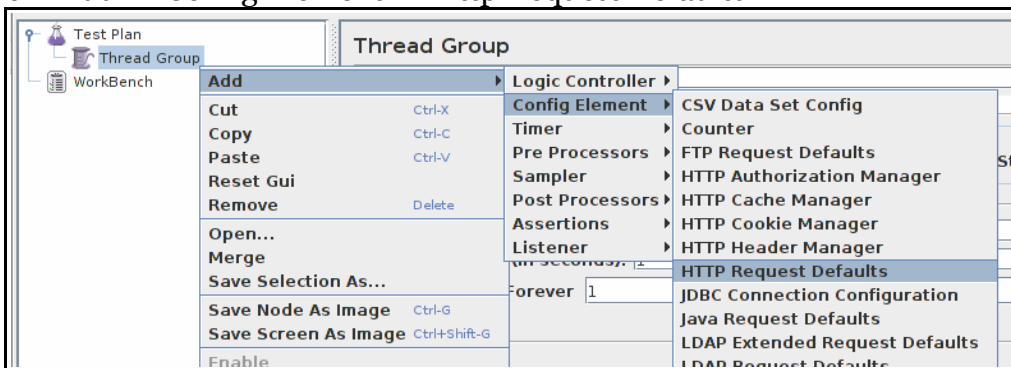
Test Plan
Thread Group
WorkBench

Thread Group

Add
Cut Ctrl-X
Copy Ctrl-C
Paste Ctrl-V
Reset Gui
Remove Delete
Open...
Merge
Save Selection As...
Save Node As Image Ctrl-G
Save Screen As Image Ctrl+Shift-G
Enable

Logic Controller
Config Element
Timer
Pre Processors
Sampler
Post Processors
Assertions
Listener

(in seconds): 1
Forever 1

CSV Data Set Config
Counter
FTP Request Defaults
HTTP Authorization Manager
HTTP Cache Manager
HTTP Cookie Manager
HTTP Header Manager
HTTP Request Defaults
JDBC Connection Configuration
Java Request Defaults
LDAP Extended Request Defaults
LDAP Request Defaults

St